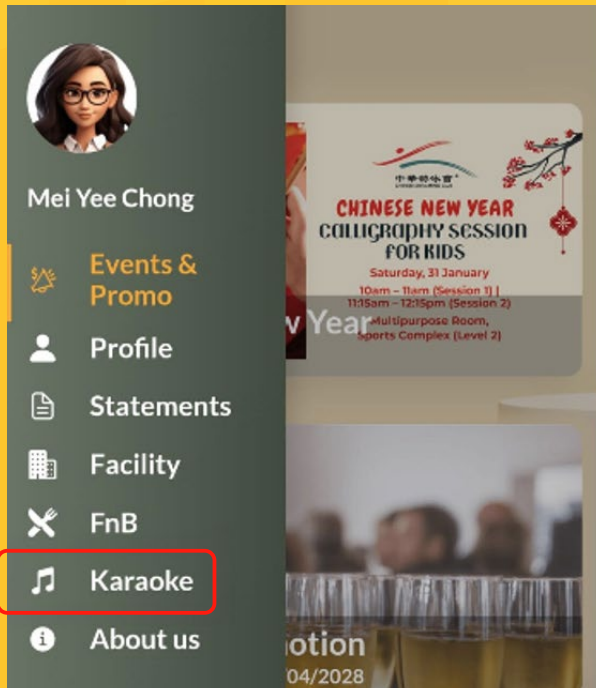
Mei Yee Chong

Events & Promo

Profile

Statements

Facility

FnB

Karaoke

About us

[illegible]

CHINESE NEW YEAR
CALLIGRAPHY SESSION FOR KIDS
Saturday, 31 January
10am – 11am (Session 1) | 11:15am – 12:15pm (Session 2)
Multipurpose Room, Sports Complex (Level 2)

w Year

notion
04/2028